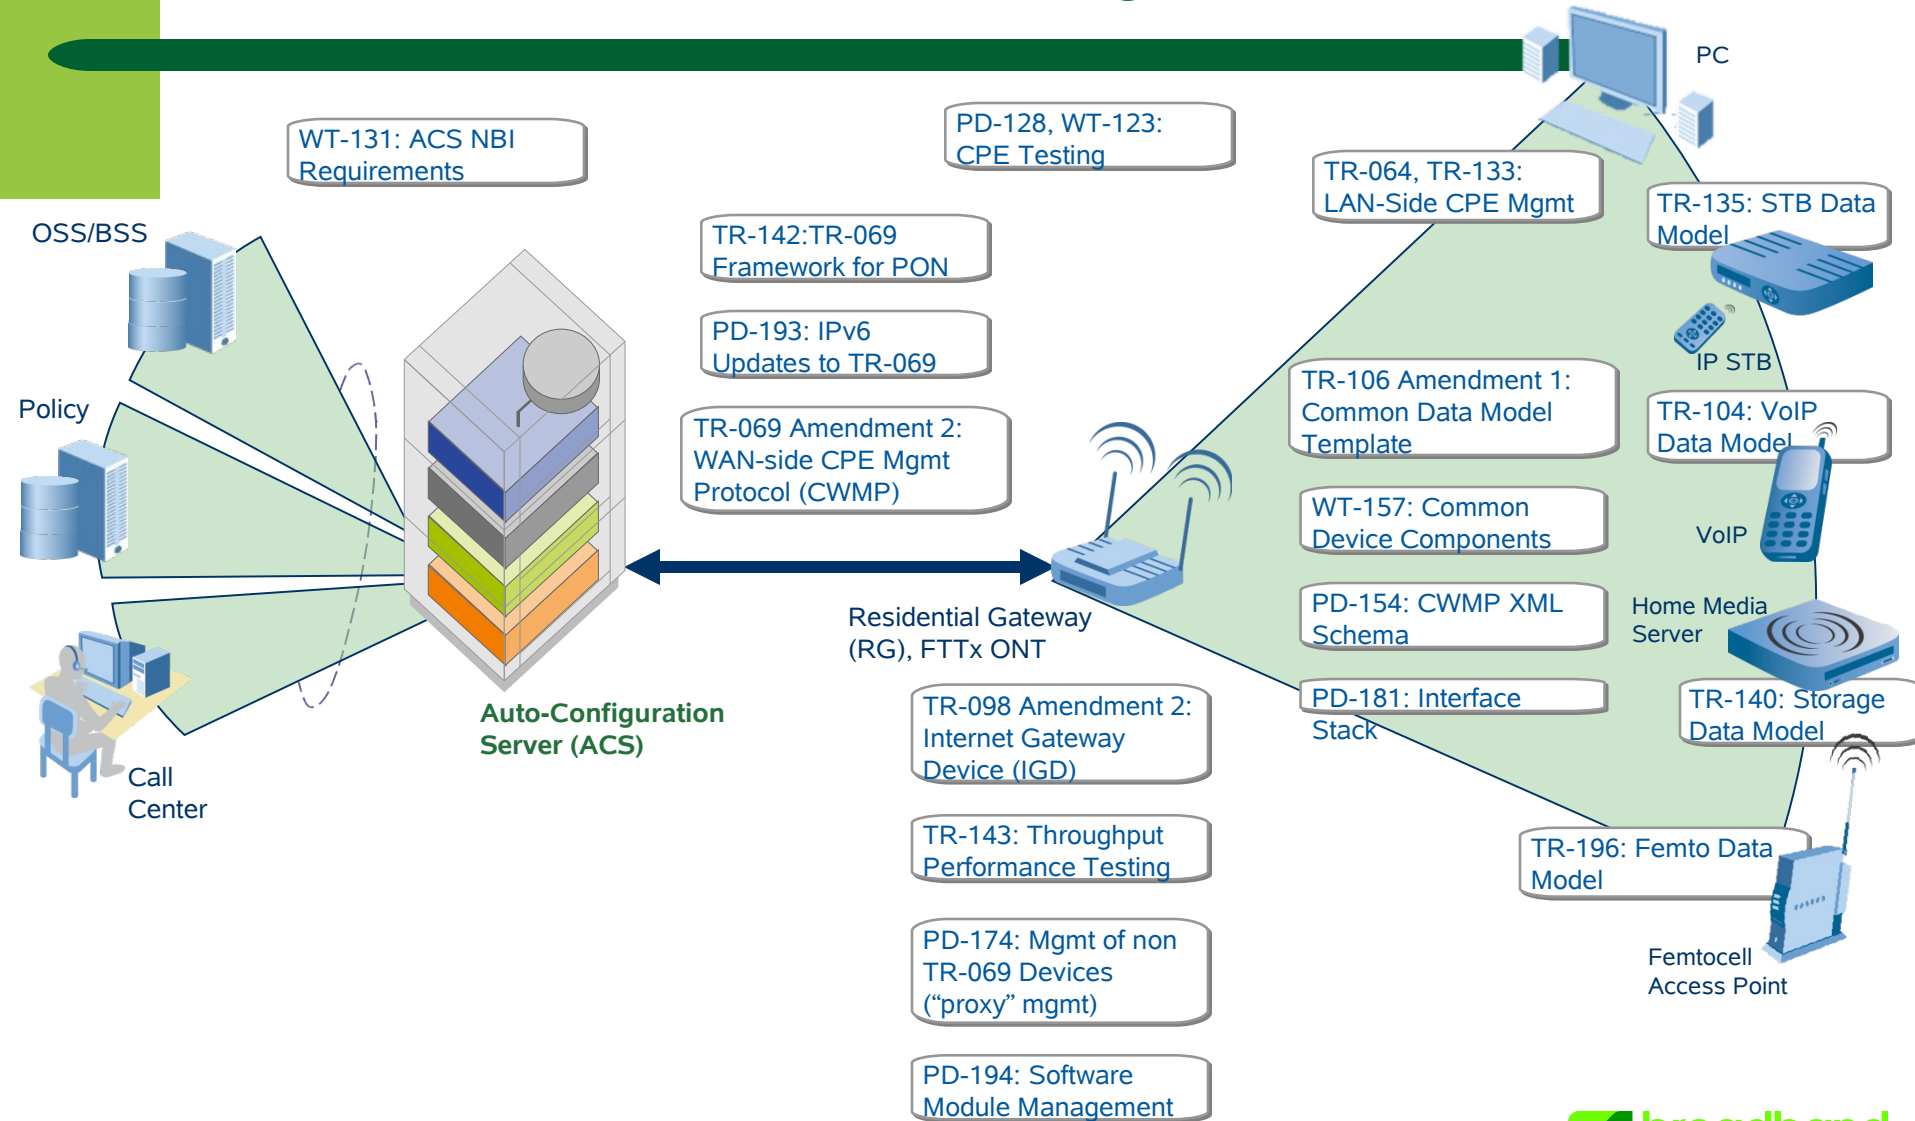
PC

WT-131: ACS NBI Requirements

PD-128, WT-123: CPE Testing

TR-064, TR-133: LAN-Side CPE Mgmt

TR-135: STB Data Model

OSS/BSS

TR-142:TR-069 Framework for PON

PD-193: IPv6 Updates to TR-069

IP STB

TR-106 Amendment 1: Common Data Model Template

TR-104: VoIP Data Model

Policy

TR-069 Amendment 2: WAN-side CPE Mgmt Protocol (CWMP)

WT-157: Common Device Components

VoIP

PD-154: CWMP XML Schema

Home Media Server

Residential Gateway (RG), FTTx ONT

PD-181: Interface Stack

TR-140: Storage Data Model

Auto-Configuration Server (ACS)

TR-098 Amendment 2: Internet Gateway Device (IGD)

Call Center

TR-143: Throughput Performance Testing

TR-196: Femto Data Model

Femtocell Access Point

PD-174: Mgmt of non TR-069 Devices (“proxy” mgmt)

PD-194: Software Module Management

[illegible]